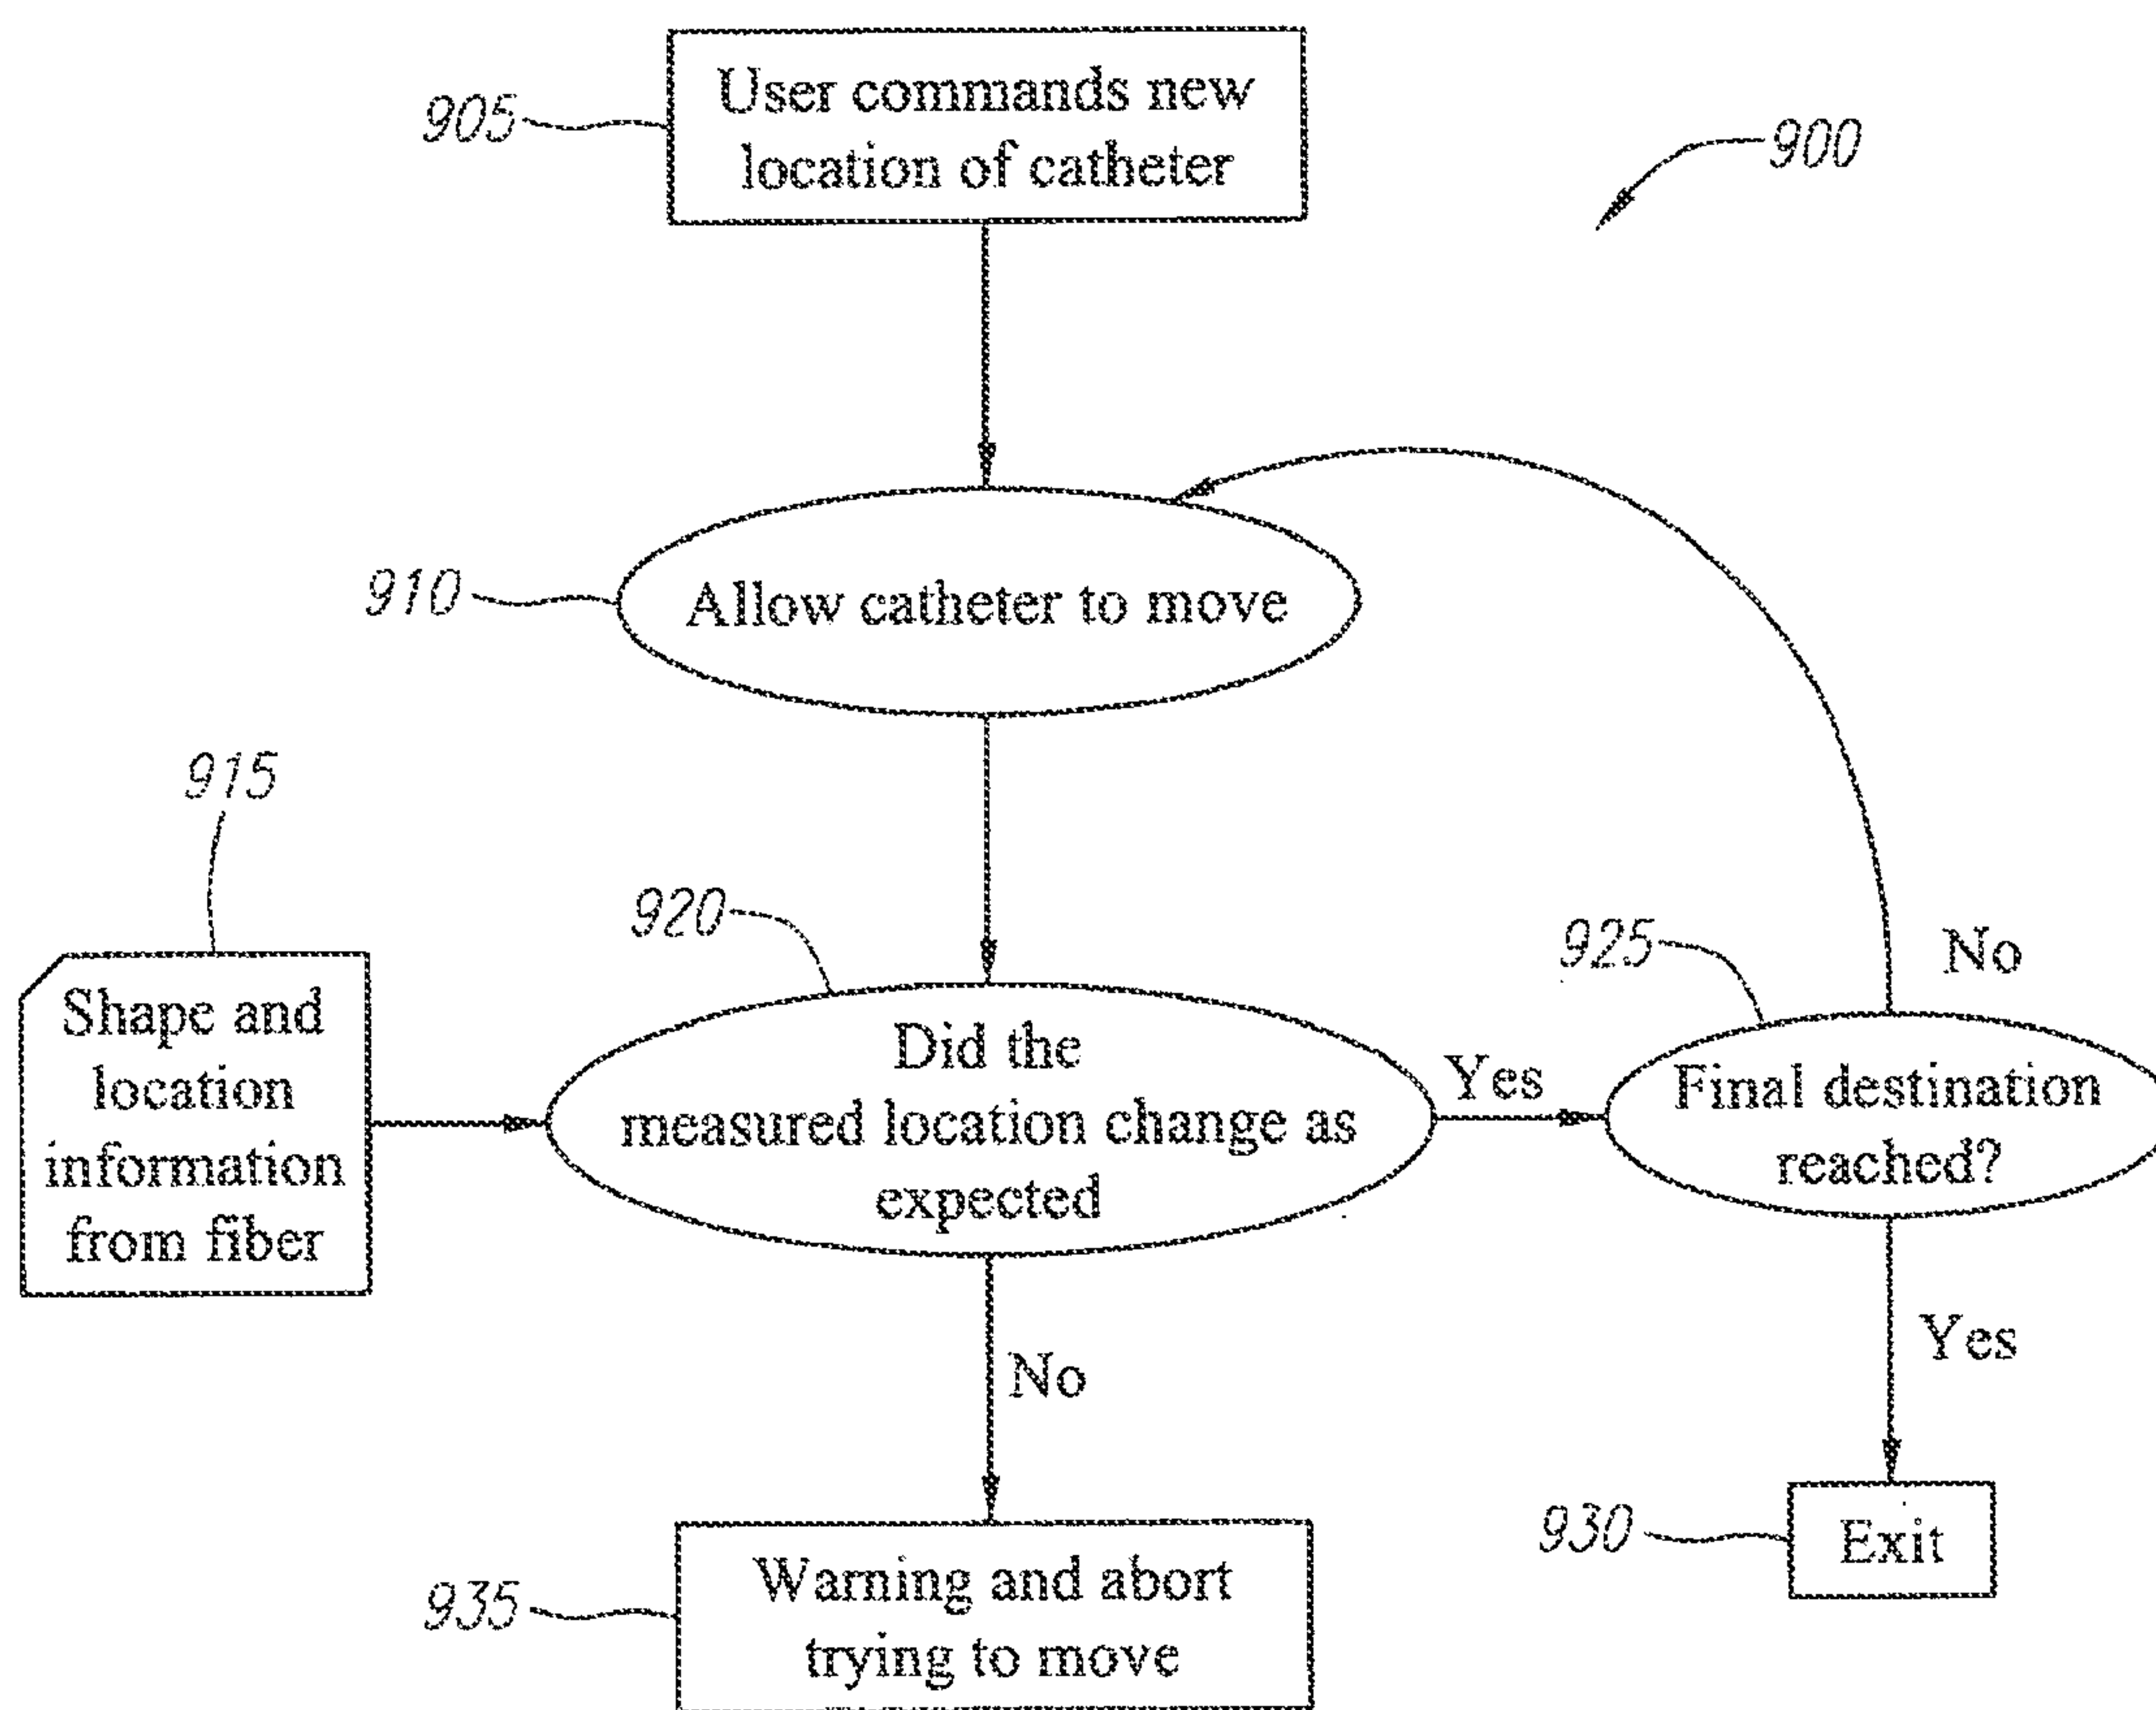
900

905 User commands new location of catheter

910 Allow catheter to move

915 Shape and location information from fiber

920 Did the measured location change as expected

Yes

925 Final destination reached?

No

Yes

No

930 Exit

935 Warning and abort trying to move